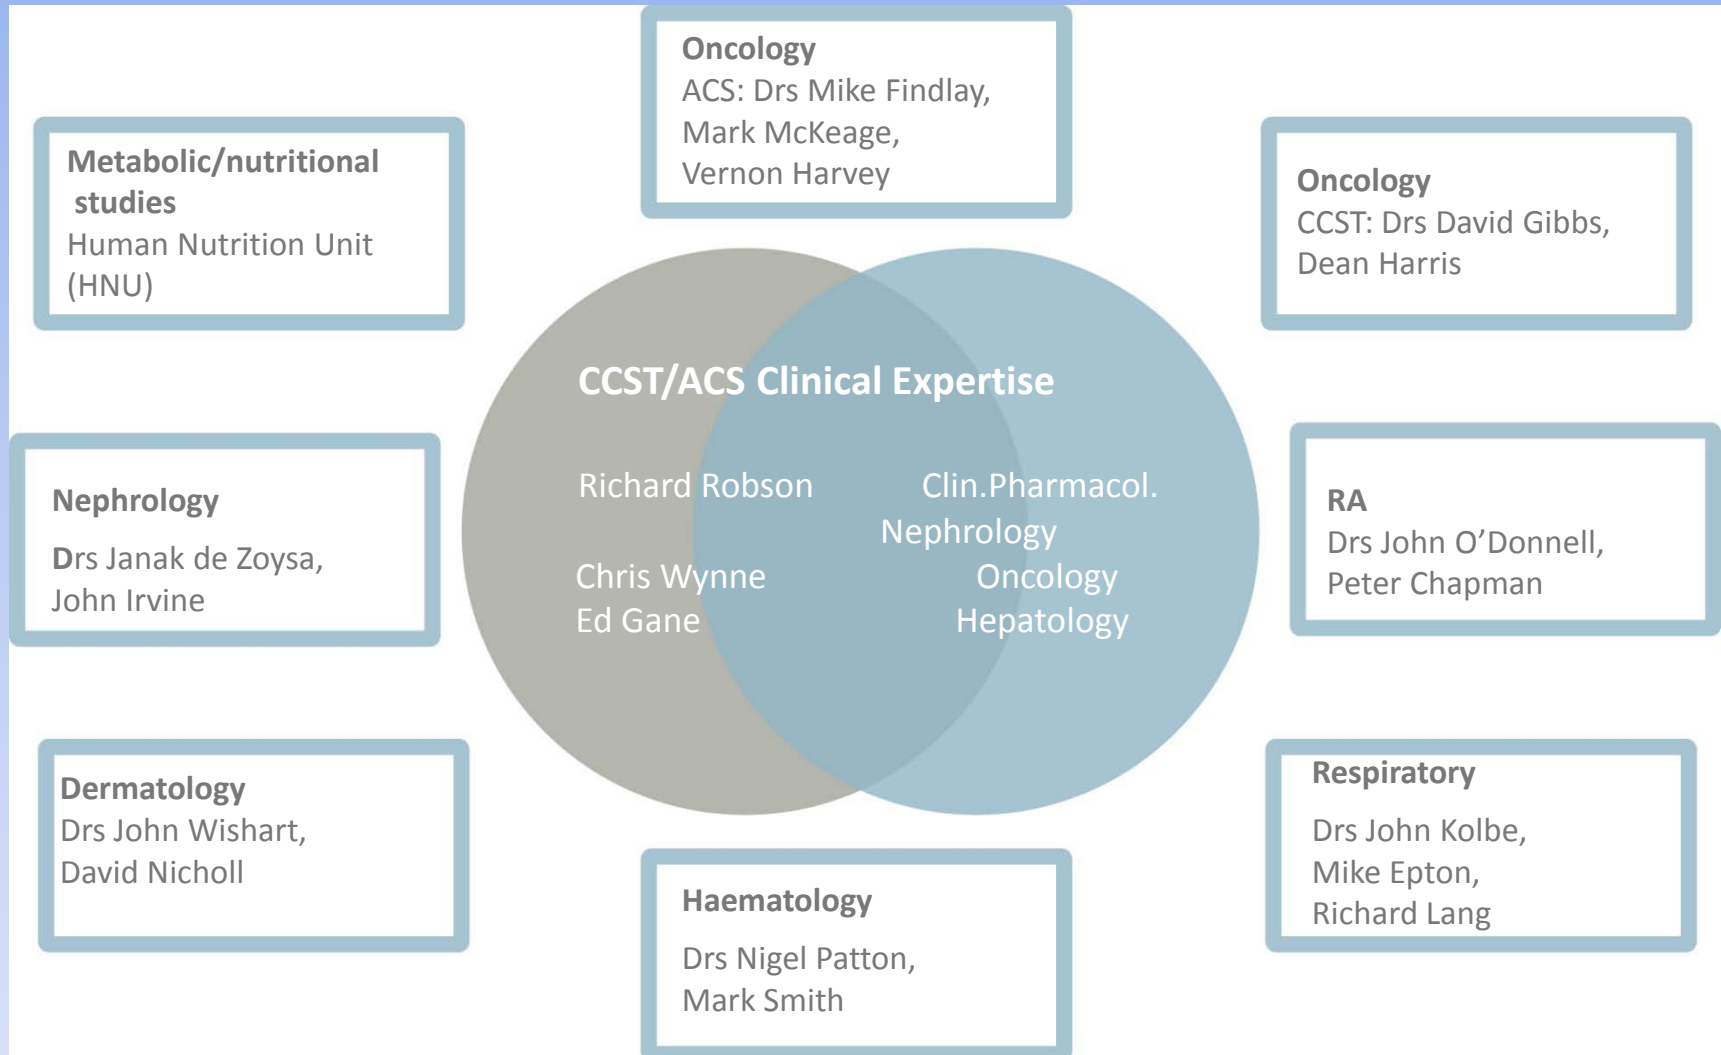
Oncology
ACS: Drs Mike Findlay, Mark McKeage, Vernon Harvey

Metabolic/nutritional studies
Human Nutrition Unit (HNU)

Oncology
CCST: Drs David Gibbs, Dean Harris

CCST/ACS Clinical Expertise

Richard Robson

Chris Wynne
Ed Gane

Clin.Pharmacol.
Nephrology
Oncology
Hepatology

Nephrology
Drs Janak de Zoysa, John Irvine

RA
Drs John O'Donnell, Peter Chapman

Dermatology
Drs John Wishart, David Nicholl

Haematology
Drs Nigel Patton, Mark Smith

Respiratory
Drs John Kolbe, Mike Epton, Richard Lang